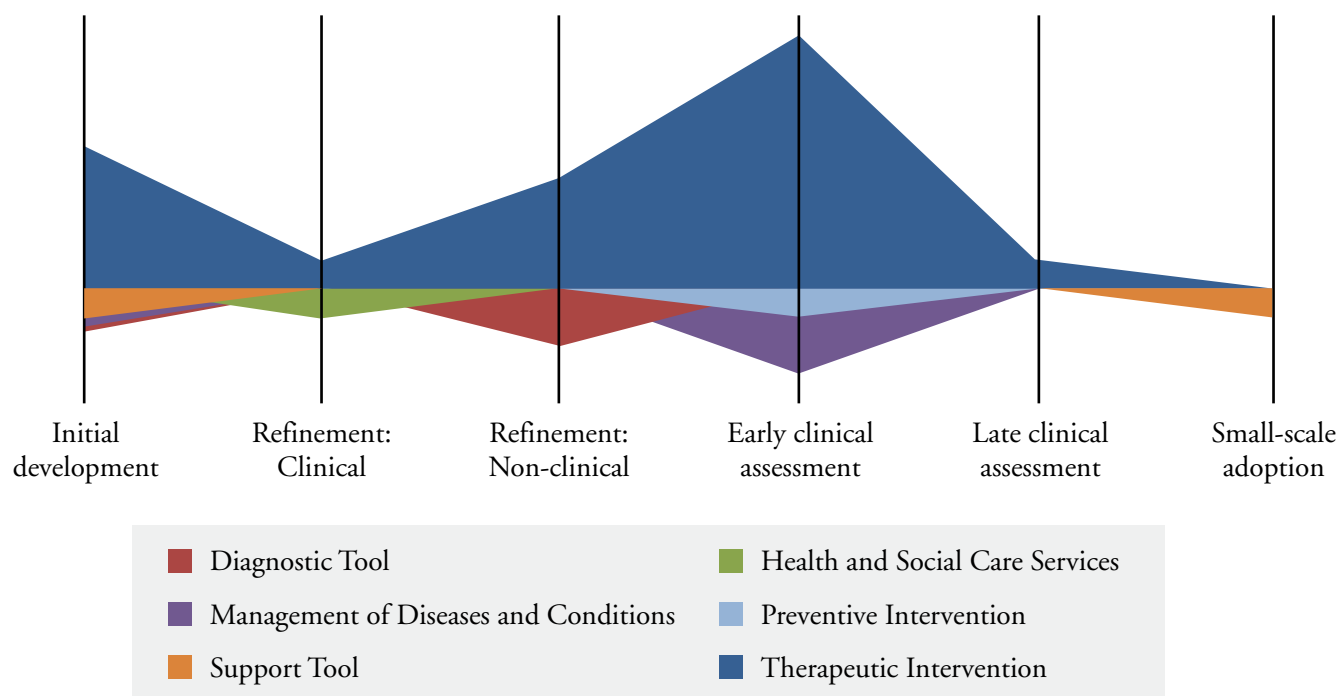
Initial development

Refinement: Clinical

Refinement: Non-clinical

Early clinical assessment

Late clinical assessment

Small-scale adoption

Diagnostic Tool

Health and Social Care Services

Management of Diseases and Conditions

Preventive Intervention

Support Tool

Therapeutic Intervention